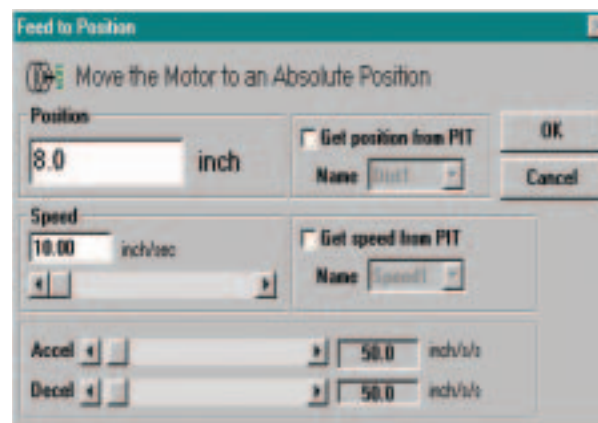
Feed to Position

Move the Motor to an Absolute Position

Position

8.0 inch

Get position from PIT

Name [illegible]

OK

Cancel

Speed

10.00 inch/sec

Get speed from PIT

Name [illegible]

Accel 50.0 inch/s/s

Decel 50.0 inch/s/s